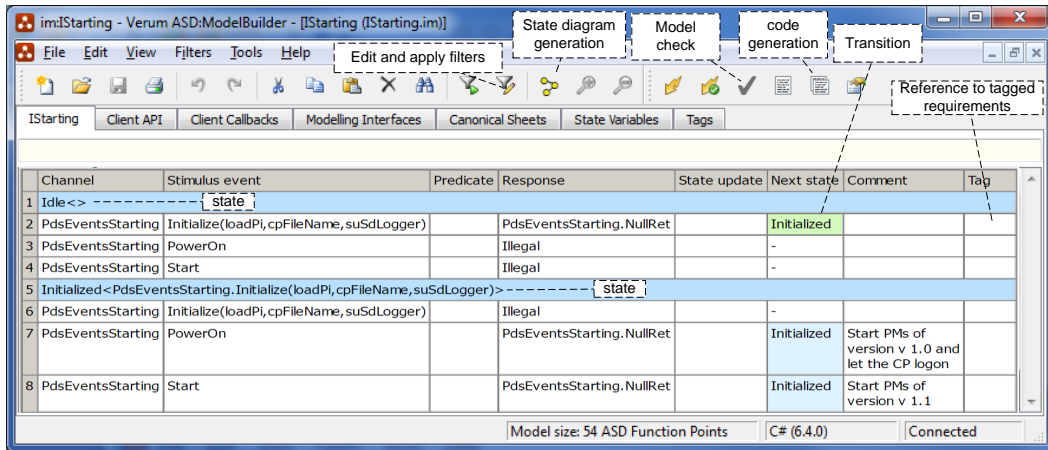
im:IStarting - Verum ASD:ModelBuilder - [IStarting (IStarting.im)]

File Edit View Filters Tools Help

Edit and apply filters

State diagram generation

Model check

code generation

Transition

Reference to tagged requirements

IStarting | Client API | Client Callbacks | Modelling Interfaces | Canonical Sheets | State Variables | Tags

| | Channel | Stimulus event | Predicate | Response | State update | Next state | Comment | Tag |
|---|---|---|---|---|---|---|---|---|
| 1 | Idle<> state | | | | | | | |
| 2 | PdsEventsStarting | Initialize(loadPi,cpFileName,suSdLogger) | | PdsEventsStarting.NullRet | | Initialized | | |
| 3 | PdsEventsStarting | PowerOn | | Illegal | | - | | |
| 4 | PdsEventsStarting | Start | | Illegal | | - | | |
| 5 | Initialized<PdsEventsStarting.Initialize(loadPi,cpFileName,suSdLogger)> state | | | | | | | |
| 6 | PdsEventsStarting | Initialize(loadPi,cpFileName,suSdLogger) | | Illegal | | - | | |
| 7 | PdsEventsStarting | PowerOn | | PdsEventsStarting.NullRet | | Initialized | Start PMs of version v 1.0 and let the CP logon | |
| 8 | PdsEventsStarting | Start | | PdsEventsStarting.NullRet | | Initialized | Start PMs of version v 1.1 | |

Model size: 54 ASD Function Points | C# (6.4.0) | Connected